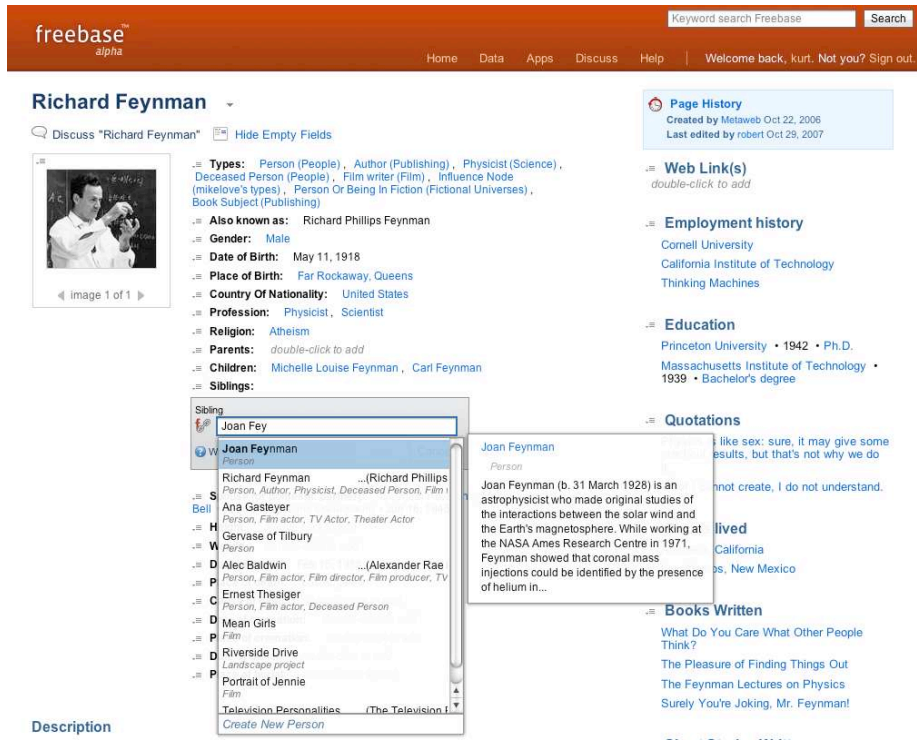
freebase™
alpha

Keyword search Freebase
Search

Home Data Apps Discuss Help | Welcome back, kurt. Not you? Sign out.

Richard Feynman

Discuss "Richard Feynman" Hide Empty Fields

image 1 of 1

Types: Person (People), Author (Publishing), Physicist (Science), Deceased Person (People), Film writer (Film), Influence Node (mikelove's types), Person Or Being In Fiction (Fictional Universes), Book Subject (Publishing)
Also known as: Richard Phillips Feynman
Gender: Male
Date of Birth: May 11, 1918
Place of Birth: Far Rockaway, Queens
Country Of Nationality: United States
Profession: Physicist, Scientist
Religion: Atheism
Parents: double-click to add
Children: Michelle Louise Feynman, Carl Feynman
Siblings:

Sibling
Joan Fey

Joan Feynman
Person
Richard Feynman ...(Richard Phillips
Person, Author, Physicist, Deceased Person, Film
Ana Gasteyer
Person, Film actor, TV Actor, Theater Actor
Gervase of Tilbury
Person
Alec Baldwin ...(Alexander Rae
Person, Film actor, Film director, Film producer, TV
Ernest Thesiger
Person, Film actor, Deceased Person
Mean Girls
Film
Riverside Drive
Landscape project
Portrait of Jennie
Film
Television Personalities (The Television
Create New Person

Joan Feynman
Person
Joan Feynman (b. 31 March 1928) is an astrophysicist who made original studies of the interactions between the solar wind and the Earth's magnetosphere. While working at the NASA Ames Research Centre in 1971, Feynman showed that coronal mass injections could be identified by the presence of helium in...

Bell

Description

Page History
Created by Metaweb Oct 22, 2006
Last edited by robert Oct 29, 2007

Web Link(s)
double-click to add

Employment history
Cornell University
California Institute of Technology
Thinking Machines

Education
Princeton University • 1942 • Ph.D.
Massachusetts Institute of Technology • 1939 • Bachelor's degree

Quotations
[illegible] like sex: sure, it may give some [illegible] esults, but that's not why we do
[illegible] nnot create, I do not understand.

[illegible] lived
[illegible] California
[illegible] s, New Mexico

Books Written
What Do You Care What Other People Think?
The Pleasure of Finding Things Out
The Feynman Lectures on Physics
Surely You're Joking, Mr. Feynman!